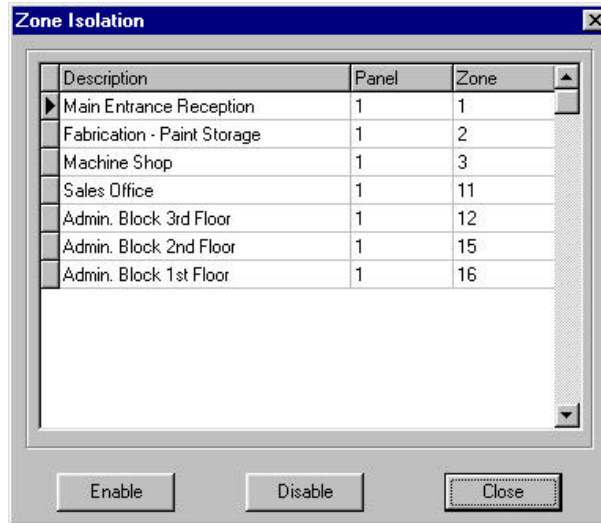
Zone Isolation

| Description | Panel | Zone |
|---|---|---|
| Main Entrance Reception | 1 | 1 |
| Fabrication - Paint Storage | 1 | 2 |
| Machine Shop | 1 | 3 |
| Sales Office | 1 | 11 |
| Admin. Block 3rd Floor | 1 | 12 |
| Admin. Block 2nd Floor | 1 | 15 |
| Admin. Block 1st Floor | 1 | 16 |

Enable Disable Close